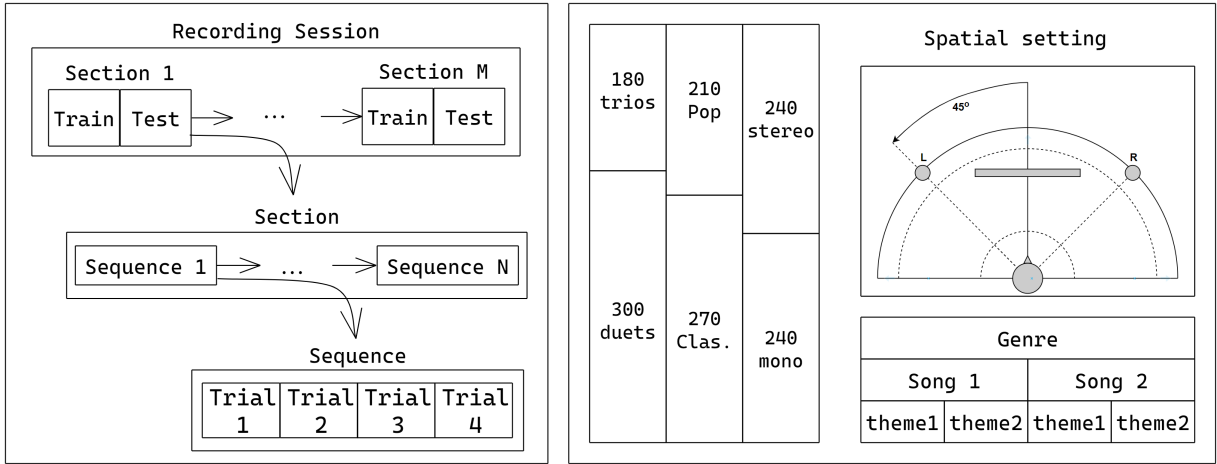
Recording Session

Section 1

Train | Test

...

Section M

Train | Test

Section

Sequence 1

...

Sequence N

Sequence

| Trial 1 | Trial 2 | Trial 3 | Trial 4 |
|---|---|---|---|

180 trios

300 duets

210 Pop

270 Clas.

240 stereo

240 mono

Spatial setting

45°

L

R

| Genre | | | |
|---|---|---|---|
| Song 1 | | Song 2 | |
| theme1 | theme2 | theme1 | theme2 |